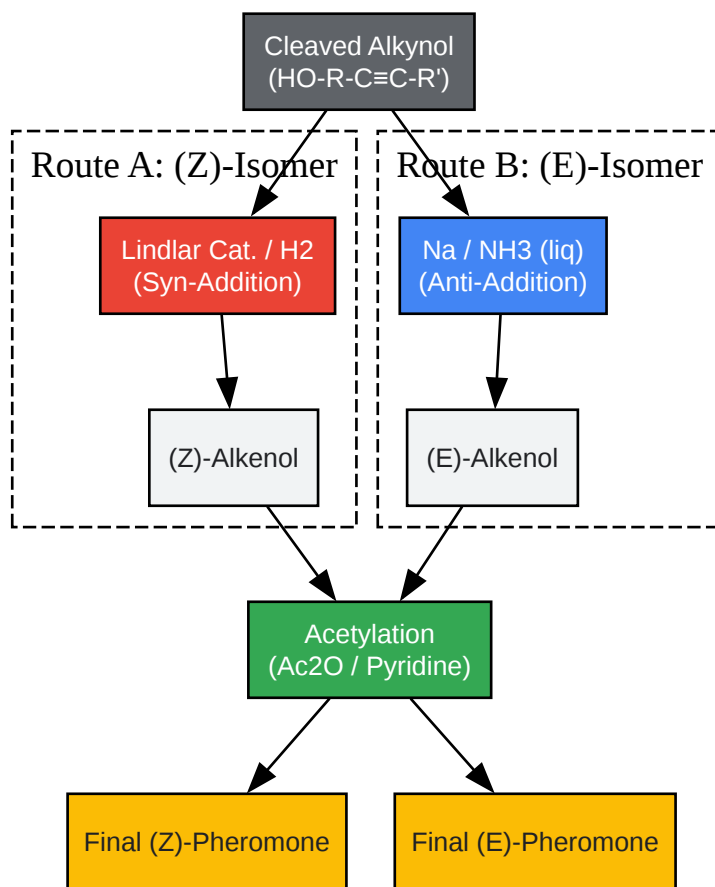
Cleaved Alkynol
(HO-R-C≡C-R')

Route A: (Z)-Isomer

Lindlar Cat. / H2
(Syn-Addition)

(Z)-Alkenol

Route B: (E)-Isomer

Na / NH3 (liq)
(Anti-Addition)

(E)-Alkenol

Acetylation
(Ac2O / Pyridine)

Final (Z)-Pheromone

Final (E)-Pheromone